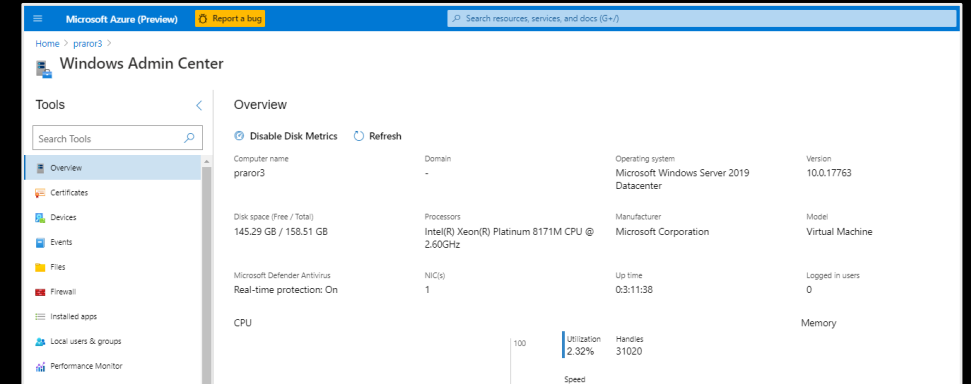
Microsoft Azure (Preview)
Report a bug
Search resources, services, and docs (G+/)

Home > praror3 >

Windows Admin Center

Tools

Search Tools

Overview
Certificates
Devices
Events
Files
Firewall
Installed apps
Local users & groups
Performance Monitor

Overview

Disable Disk Metrics
Refresh

Computer name
praror3

Domain
-

Operating system
Microsoft Windows Server 2019 Datacenter

Version
10.0.17763

Disk space (Free / Total)
145.29 GB / 158.51 GB

Processors
Intel(R) Xeon(R) Platinum 8171M CPU @ 2.60GHz

Manufacturer
Microsoft Corporation

Model
Virtual Machine

Microsoft Defender Antivirus
Real-time protection: On

NIC(s)
1

Up time
0:3:11:38

Logged in users
0

CPU

Memory

100

Utilization
2.32%

Handles
31020

Speed